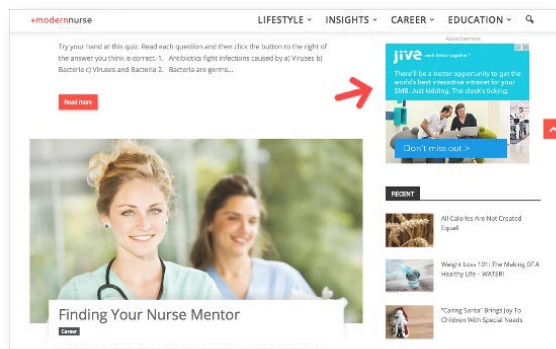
+modernnurse

LIFESTYLE ˅ INSIGHTS ˅ CAREER ˅ EDUCATION ˅

Try your hand at this quiz. Read each question and then click the button to the right of the answer you think is correct. 1. Antibiotics fight infections caused by a) Viruses b) Bacteria c) Viruses and Bacteria 2. Bacteria are germs...

Read more

Advertisement

jive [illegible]

There'll be a better opportunity to get the world's best interactive intranet for your SMB. Just kidding. The clock's ticking.

Don't miss out >

RECENT

All Calories Are Not Created Equal!

Weight Loss 101: The Making OTA Healthy Life - WATER!

"Caring Santa" Brings Joy To Children With Special Needs

Finding Your Nurse Mentor

Career